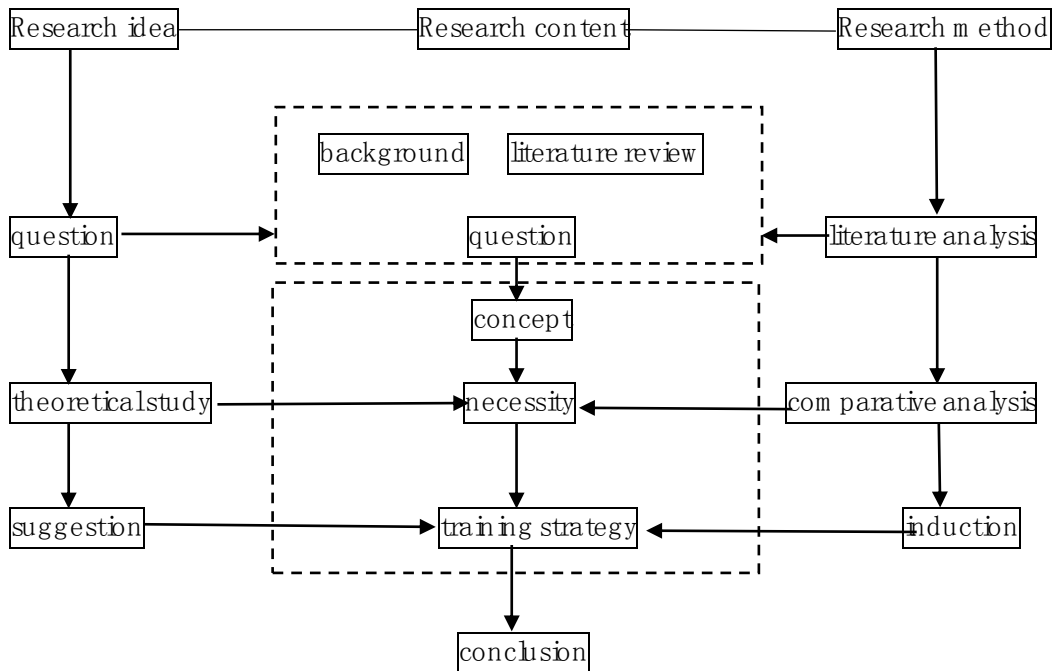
Research idea
Research content
Research m ethod

background
literature review

question
question
literature analysis

concept

theoreticalstudy
necessity
com parative analysis

suggestion
train ing strategy
induction

conclusion